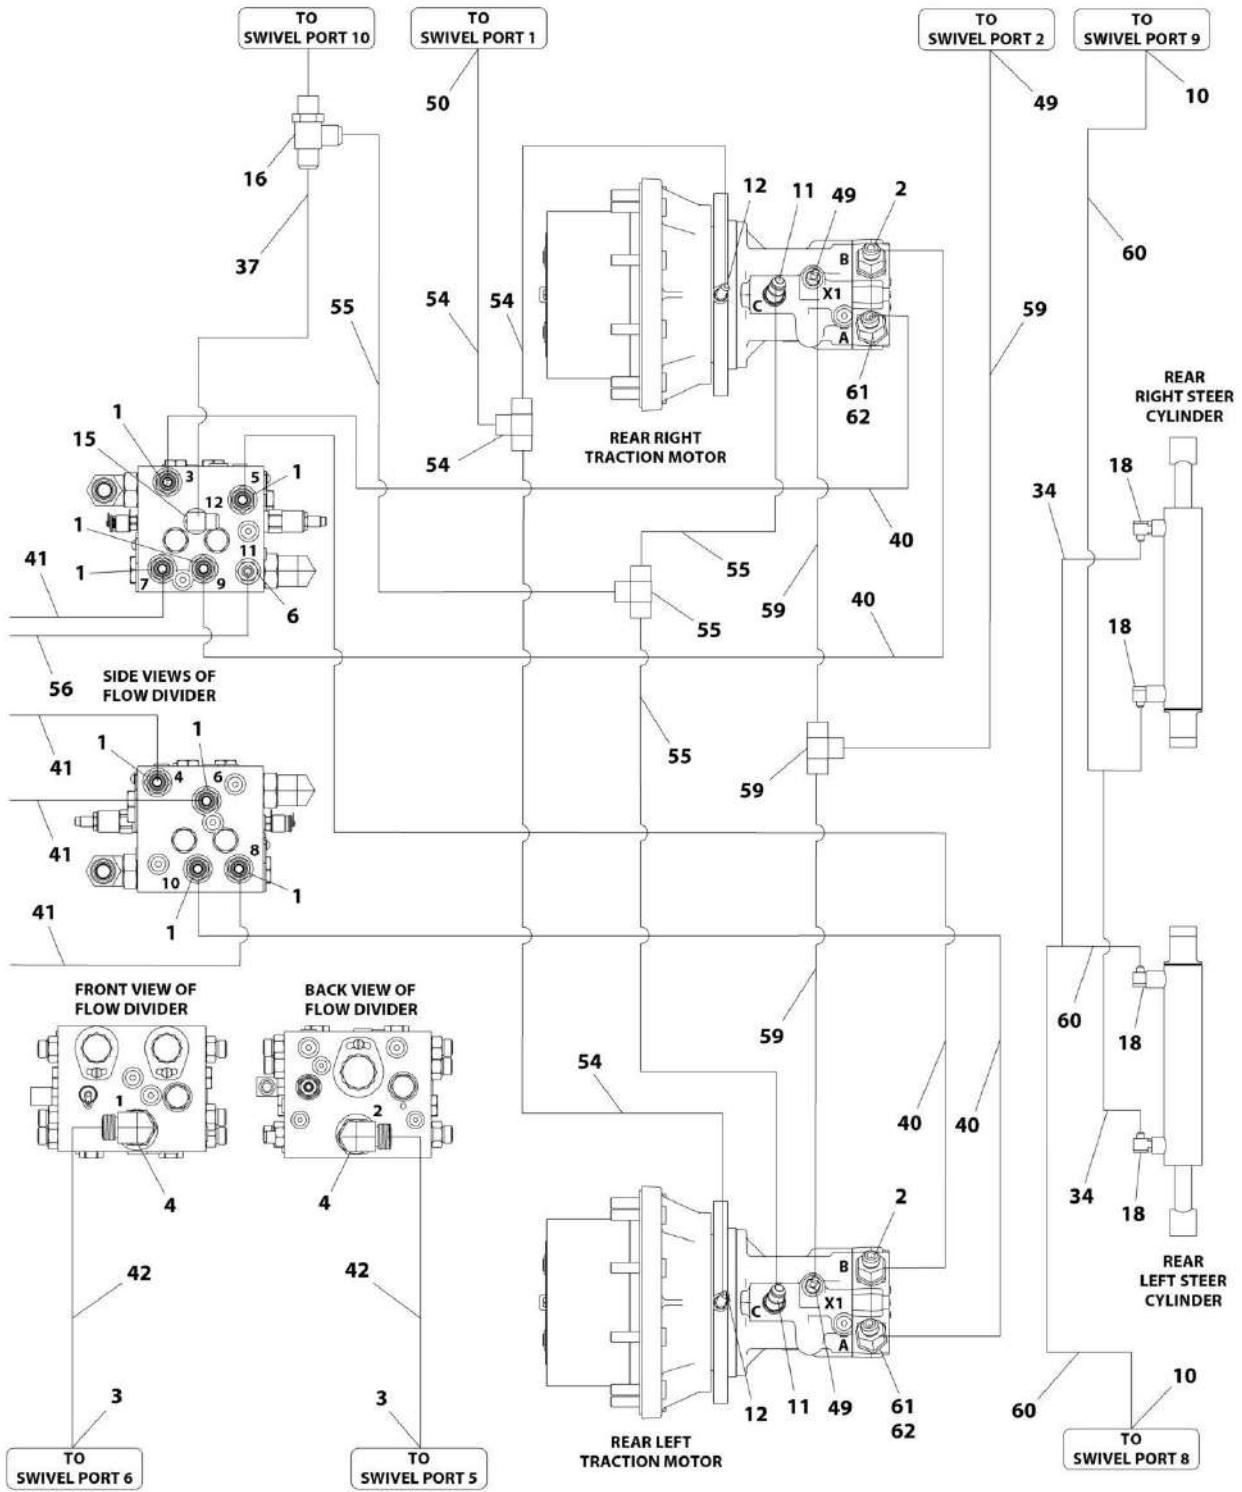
TO SWIVEL PORT 10

TO SWIVEL PORT 1

TO SWIVEL PORT 2

TO SWIVEL PORT 9

50

49

10

16

12

11

49

2

37

60

B

C

X1

54

54

55

59

A

61

62

1

15

3

5

1

REAR RIGHT TRACTION MOTOR

REAR RIGHT STEER CYLINDER

12

1

11

18

34

40

41

1

7

9

6

55

55

59

40

18

56

SIDE VIEWS OF FLOW DIVIDER

1

41

1

4

6

55

59

41

8

10

1

1

41

FRONT VIEW OF FLOW DIVIDER

BACK VIEW OF FLOW DIVIDER

59

60

18

1

2

54

40

40

4

4

34

18

42

42

2

B

C

X1

REAR LEFT STEER CYLINDER

A

3

3

12

11

49

61

62

60

10

TO SWIVEL PORT 6

TO SWIVEL PORT 5

REAR LEFT TRACTION MOTOR

TO SWIVEL PORT 8